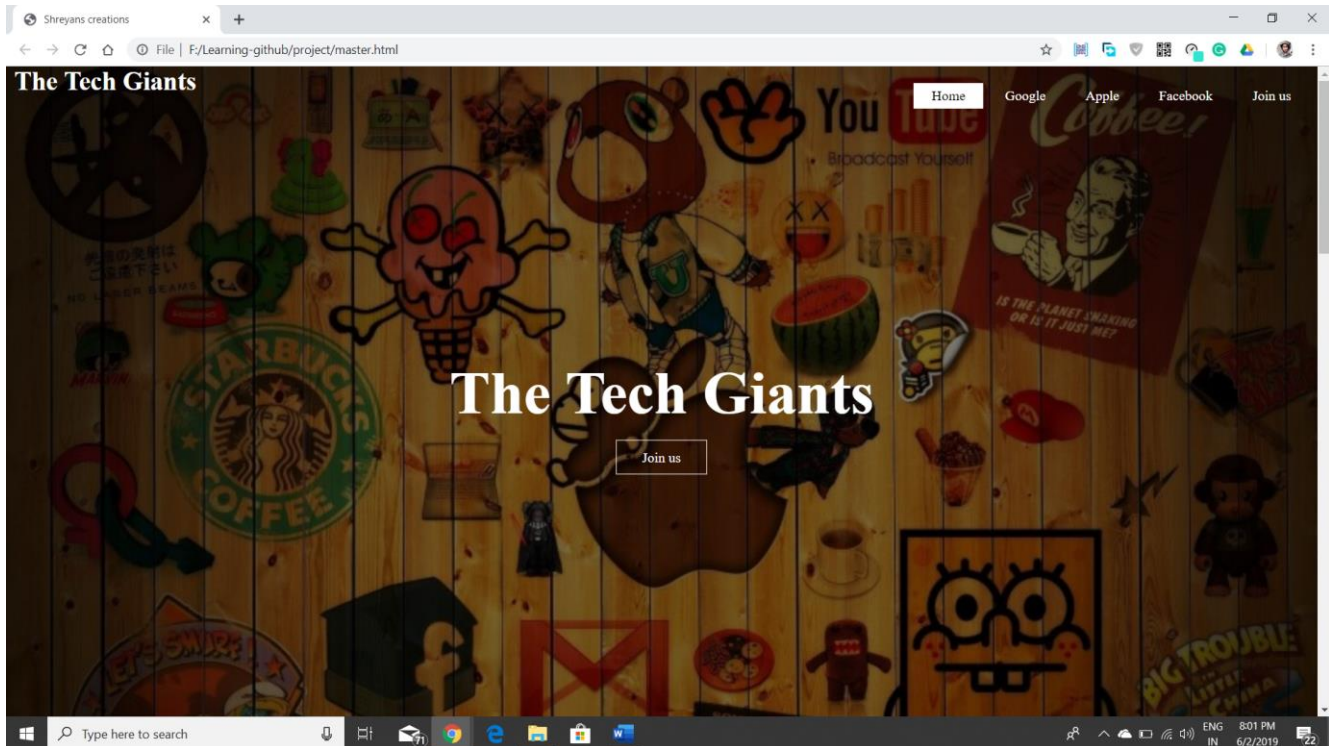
Shreyans creations

File | F:/Learning-github/project/master.html

The Tech Giants

Home Google Apple Facebook Join us

YouTube
Broadcast Yourself

Coffee!

IS THE PLANET SHAKING OR IS IT JUST ME?

STARBUCKS COFFEE

NO LONGER BEANS

The Tech Giants

Join us

BIG TROUBLE IN LITTLE CHINA

Type here to search

ENG IN 8:01 PM 6/2/2019

22